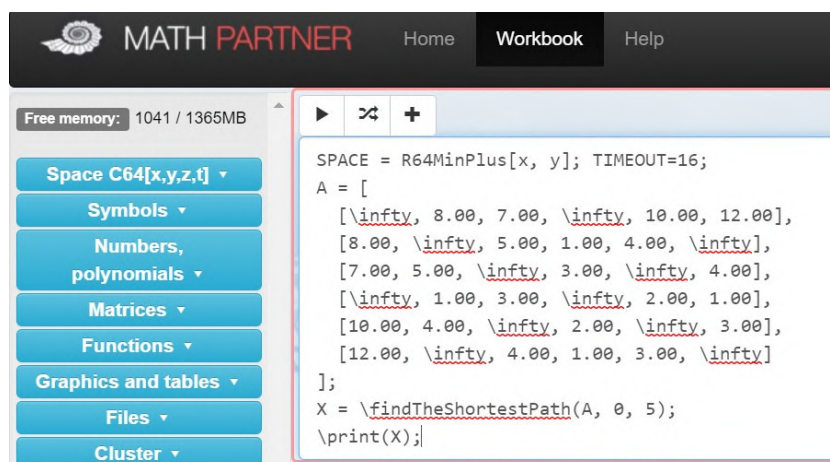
MATH PARTNER Home Workbook Help

Free memory: 1041 / 1365MB

Space C64[x,y,z,t] ▾
Symbols ▾
Numbers, polynomials ▾
Matrices ▾
Functions ▾
Graphics and tables ▾
Files ▾
Cluster ▾

SPACE = R64MinPlus[x, y]; TIMEOUT=16;
A = [
[\infty, 8.00, 7.00, \infty, 10.00, 12.00],
[8.00, \infty, 5.00, 1.00, 4.00, \infty],
[7.00, 5.00, \infty, 3.00, \infty, 4.00],
[\infty, 1.00, 3.00, \infty, 2.00, 1.00],
[10.00, 4.00, \infty, 2.00, \infty, 3.00],
[12.00, \infty, 4.00, 1.00, 3.00, \infty]
];
X = \findTheShortestPath(A, 0, 5);
\print(X);